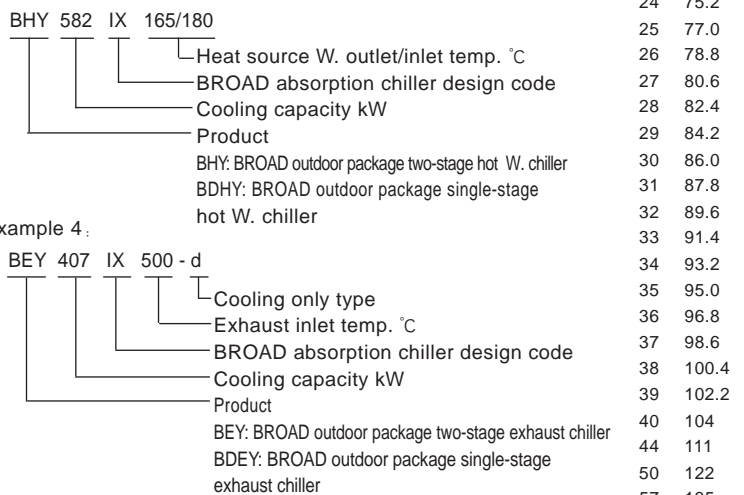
BHY 582 IX 165/180

Heat source W. outlet/inlet temp. ℃
BROAD absorption chiller design code
Cooling capacity kW
Product
BHY: BROAD outdoor package two-stage hot W. chiller
BDHY: BROAD outdoor package single-stage hot W. chiller

xample 4：

BEY 407 IX 500 - d

Cooling only type
Exhaust inlet temp. ℃
BROAD absorption chiller design code
Cooling capacity kW
Product
BEY: BROAD outdoor package two-stage exhaust chiller
BDEY: BROAD outdoor package single-stage exhaust chiller

| | |
|---|---|
| 24 | 75.2 |
| 25 | 77.0 |
| 26 | 78.8 |
| 27 | 80.6 |
| 28 | 82.4 |
| 29 | 84.2 |
| 30 | 86.0 |
| 31 | 87.8 |
| 32 | 89.6 |
| 33 | 91.4 |
| 34 | 93.2 |
| 35 | 95.0 |
| 36 | 96.8 |
| 37 | 98.6 |
| 38 | 100.4 |
| 39 | 102.2 |
| 40 | 104 |
| 44 | 111 |
| 50 | 122 |
| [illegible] | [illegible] |